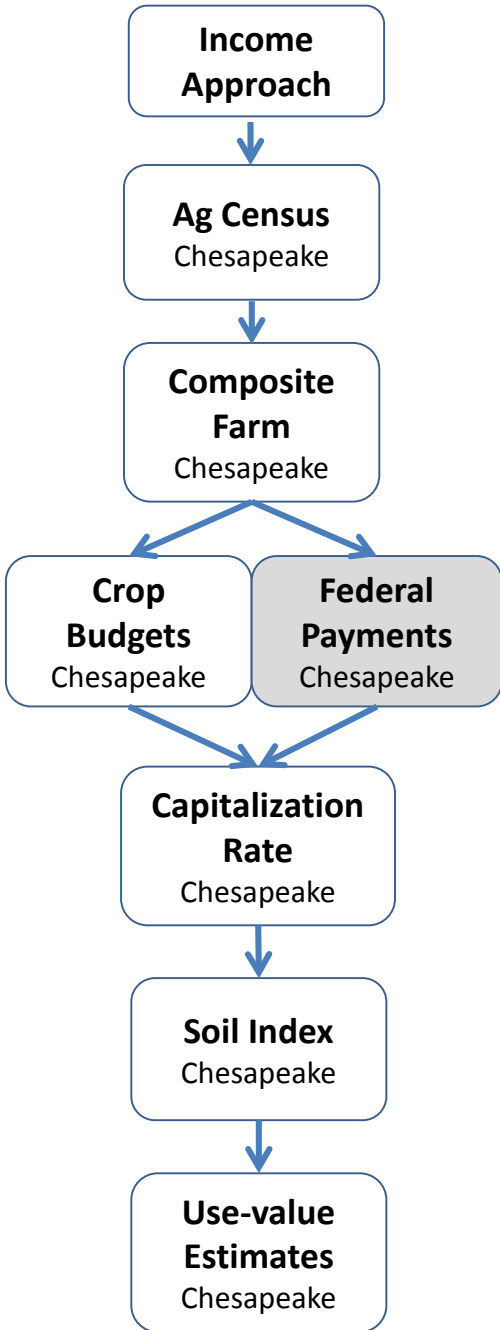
Income Approach

Ag Census
Chesapeake

Composite Farm
Chesapeake

Crop Budgets
Chesapeake

Federal Payments
Chesapeake

Capitalization Rate
Chesapeake

Soil Index
Chesapeake

Use-value Estimates
Chesapeake